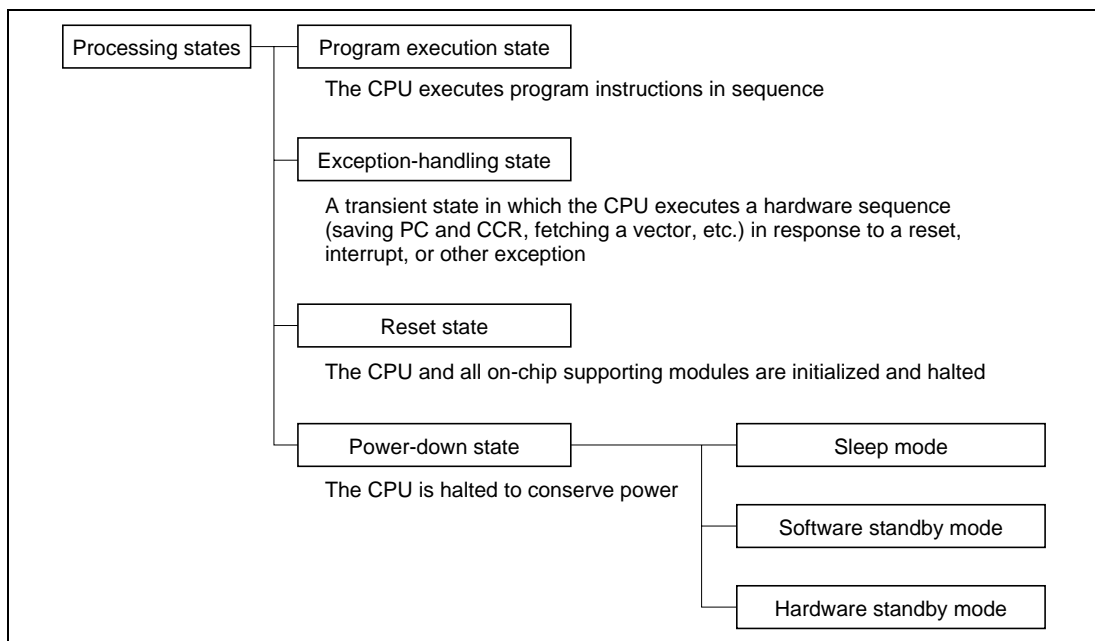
Processing states

Program execution state

The CPU executes program instructions in sequence

Exception-handling state

A transient state in which the CPU executes a hardware sequence (saving PC and CCR, fetching a vector, etc.) in response to a reset, interrupt, or other exception

Reset state

The CPU and all on-chip supporting modules are initialized and halted

Power-down state

The CPU is halted to conserve power

Sleep mode

Software standby mode

Hardware standby mode